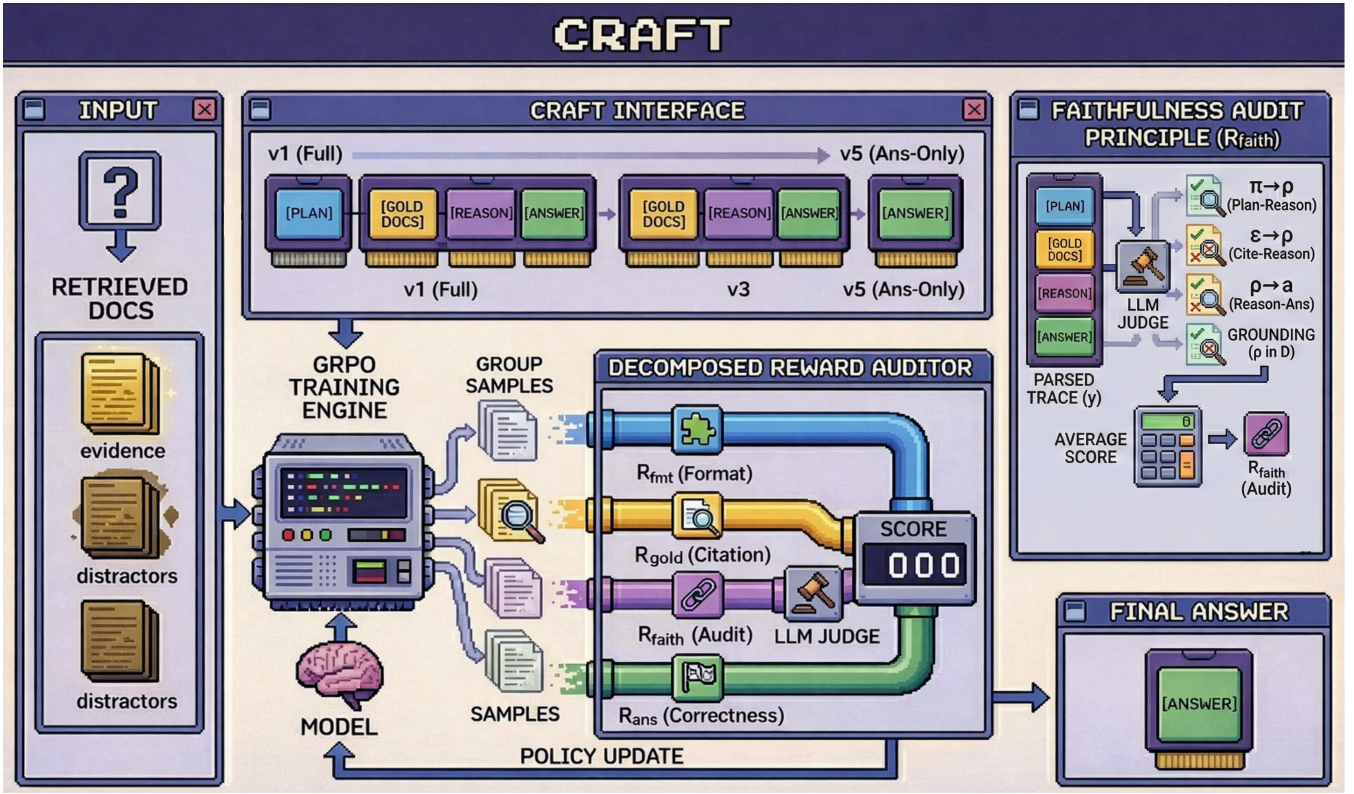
CRAFT

INPUT

?

RETRIEVED DOCS

evidence

distractors

distractors

CRAFT INTERFACE

v1 (Full)

v5 (Ans-Only)

[PLAN]

[GOLD DOCS]

[REASON]

[ANSWER]

[GOLD DOCS]

[REASON]

[ANSWER]

[ANSWER]

v1 (Full)

v3

v5 (Ans-Only)

GRPO TRAINING ENGINE

GROUP SAMPLES

MODEL

SAMPLES

DECOMPOSED REWARD AUDITOR

$R_{fmt}$ (Format)

$R_{gold}$ (Citation)

$R_{faith}$ (Audit)

LLM JUDGE

$R_{ans}$ (Correctness)

SCORE

000

POLICY UPDATE

FAITHFULNESS AUDIT PRINCIPLE ($R_{faith}$)

[PLAN]

[GOLD DOCS]

[REASON]

[ANSWER]

LLM JUDGE

PARSED TRACE (y)

$\pi \to \rho$ (Plan-Reason)

$\varepsilon \to \rho$ (Cite-Reason)

$\rho \to a$ (Reason-Ans)

GROUNDING ($\rho$ in D)

AVERAGE SCORE

0

$R_{faith}$ (Audit)

FINAL ANSWER

[ANSWER]